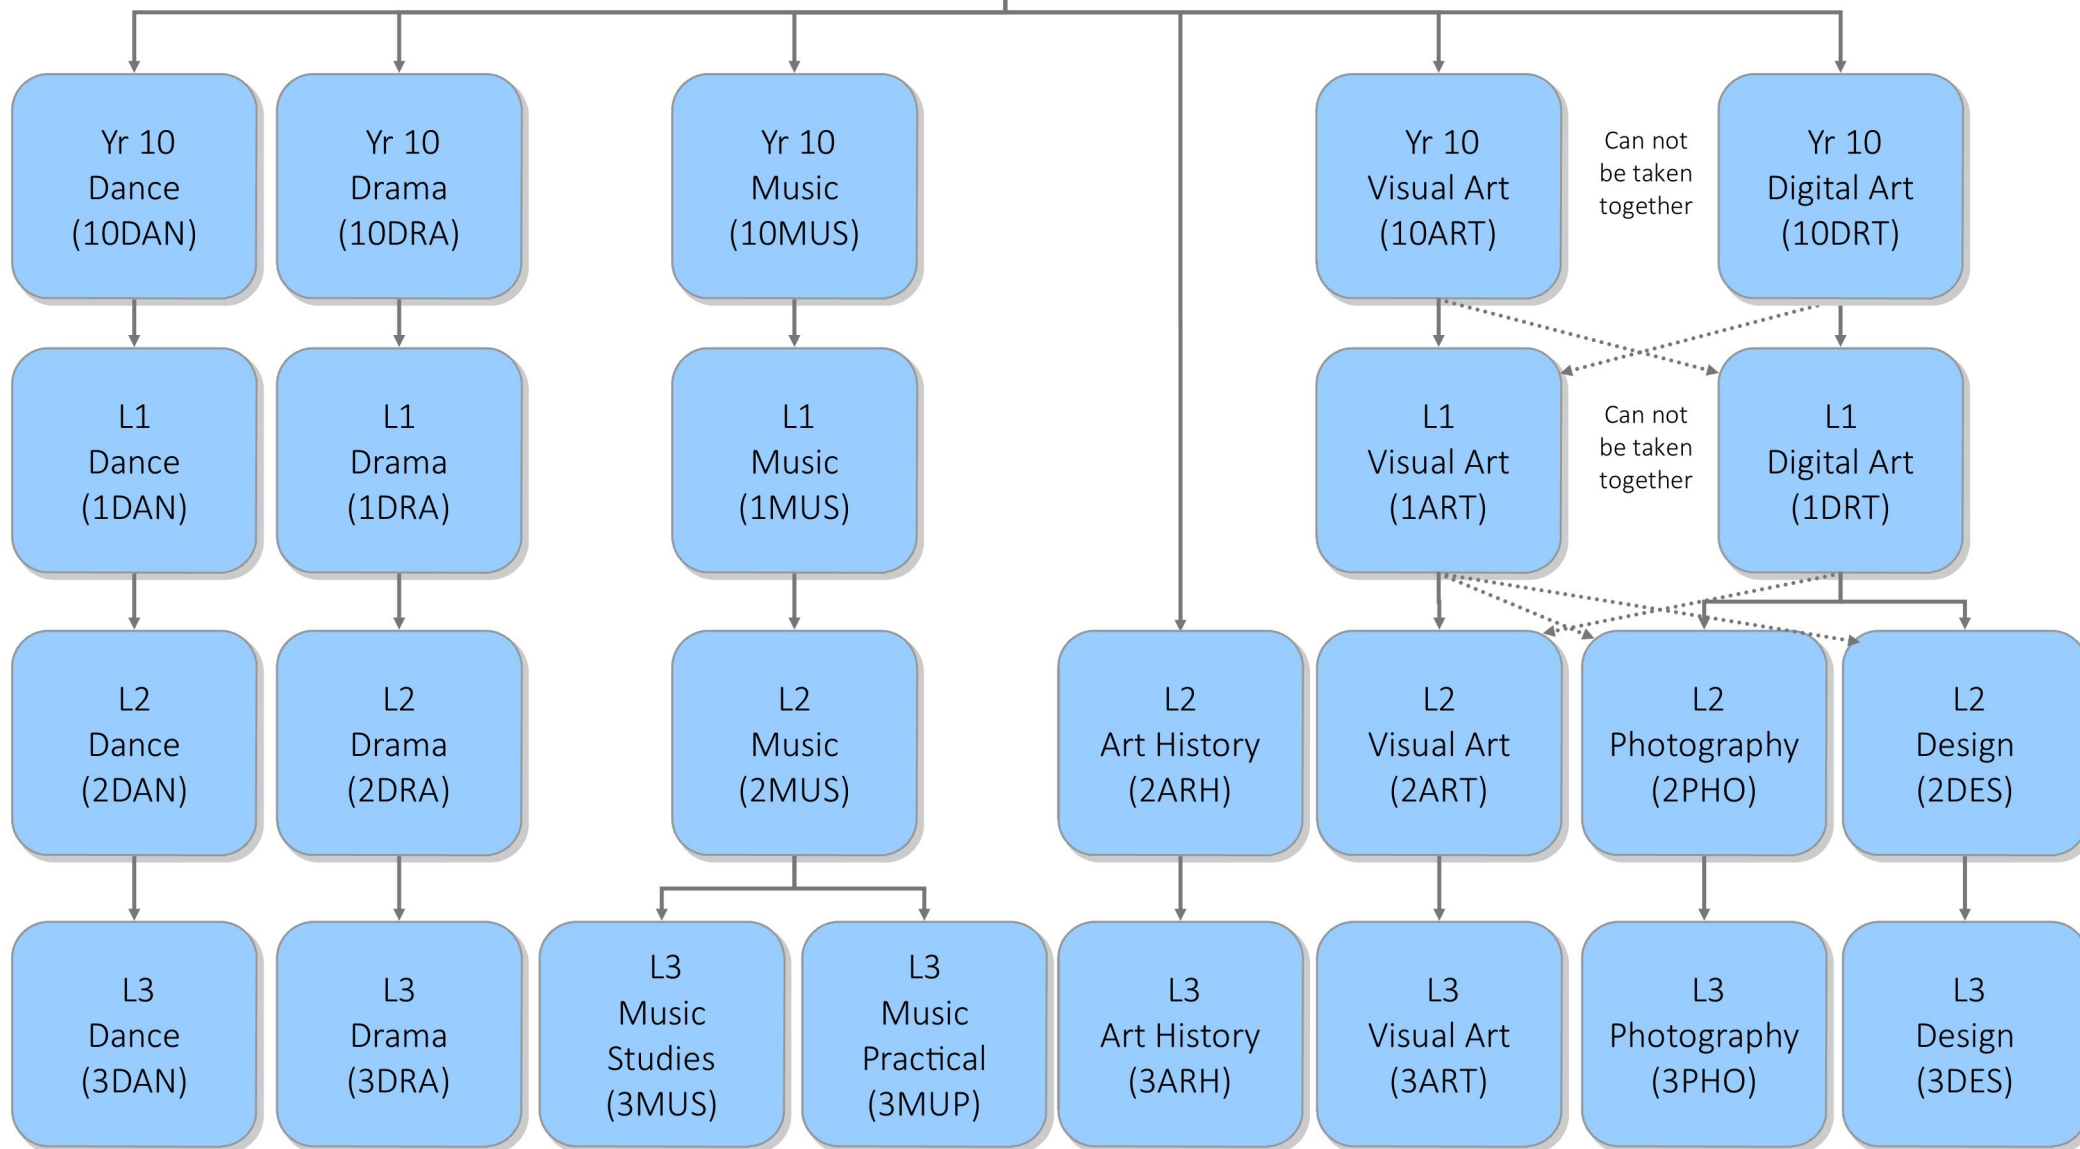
Yr 10
Dance
(10DAN)

Yr 10
Drama
(10DRA)

Yr 10
Music
(10MUS)

Yr 10
Visual Art
(10ART)

Can not
be taken
together

Yr 10
Digital Art
(10DRT)

L1
Dance
(1DAN)

L1
Drama
(1DRA)

L1
Music
(1MUS)

L1
Visual Art
(1ART)

Can not
be taken
together

L1
Digital Art
(1DRT)

L2
Dance
(2DAN)

L2
Drama
(2DRA)

L2
Music
(2MUS)

L2
Art History
(2ARH)

L2
Visual Art
(2ART)

L2
Photography
(2PHO)

L2
Design
(2DES)

L3
Dance
(3DAN)

L3
Drama
(3DRA)

L3
Music
Studies
(3MUS)

L3
Music
Practical
(3MUP)

L3
Art History
(3ARH)

L3
Visual Art
(3ART)

L3
Photography
(3PHO)

L3
Design
(3DES)